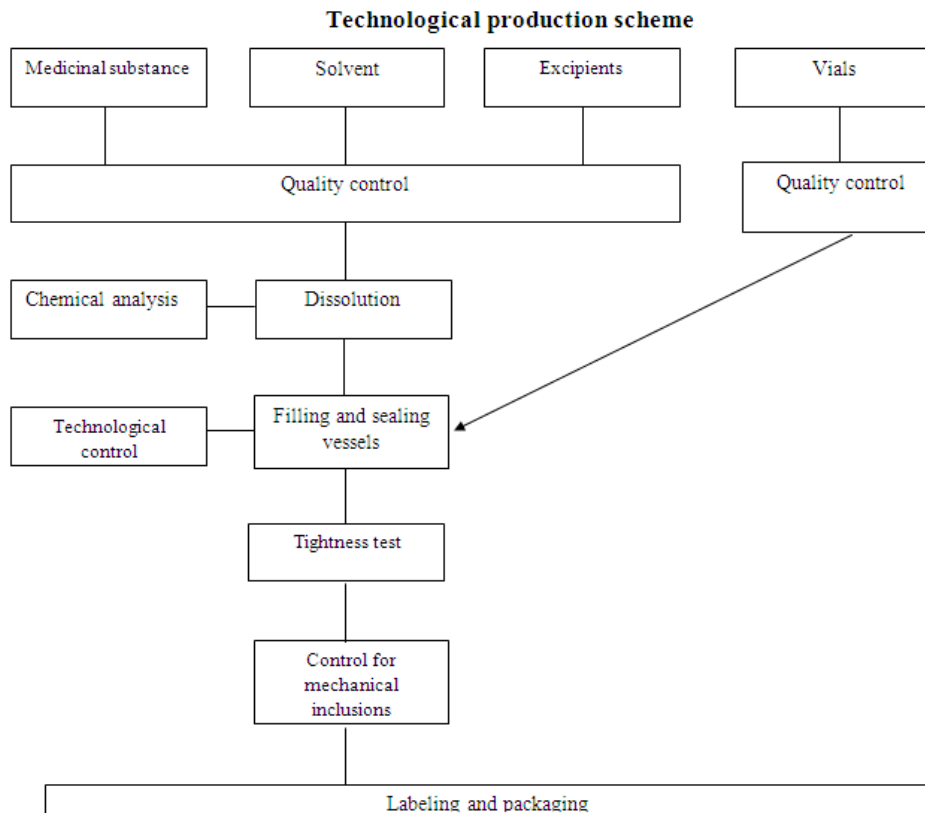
Technological production scheme

Medicinal substance

Solvent

Excipients

Vials

Quality control

Quality control

Chemical analysis

Dissolution

Technological control

Filling and sealing vessels

Tightness test

Control for mechanical inclusions

Labeling and packaging